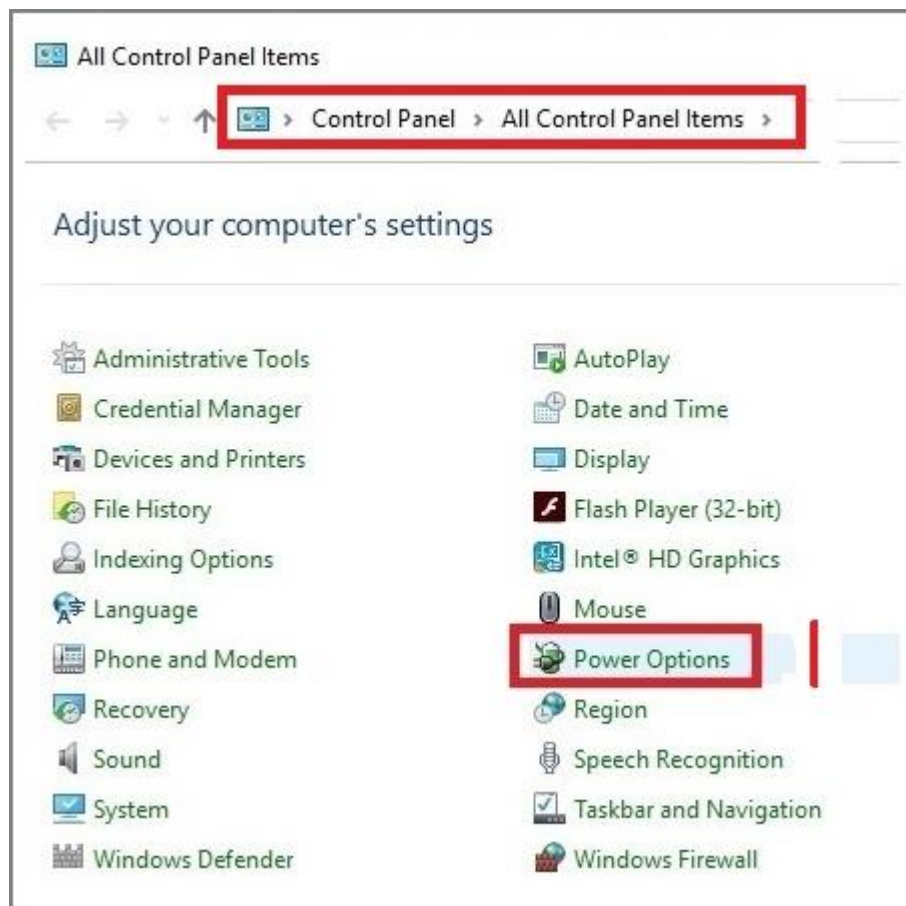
All Control Panel Items

Control Panel > All Control Panel Items >

Adjust your computer's settings

Administrative Tools
Credential Manager
Devices and Printers
File History
Indexing Options
Language
Phone and Modem
Recovery
Sound
System
Windows Defender

AutoPlay
Date and Time
Display
Flash Player (32-bit)
Intel® HD Graphics
Mouse
Power Options
Region
Speech Recognition
Taskbar and Navigation
Windows Firewall